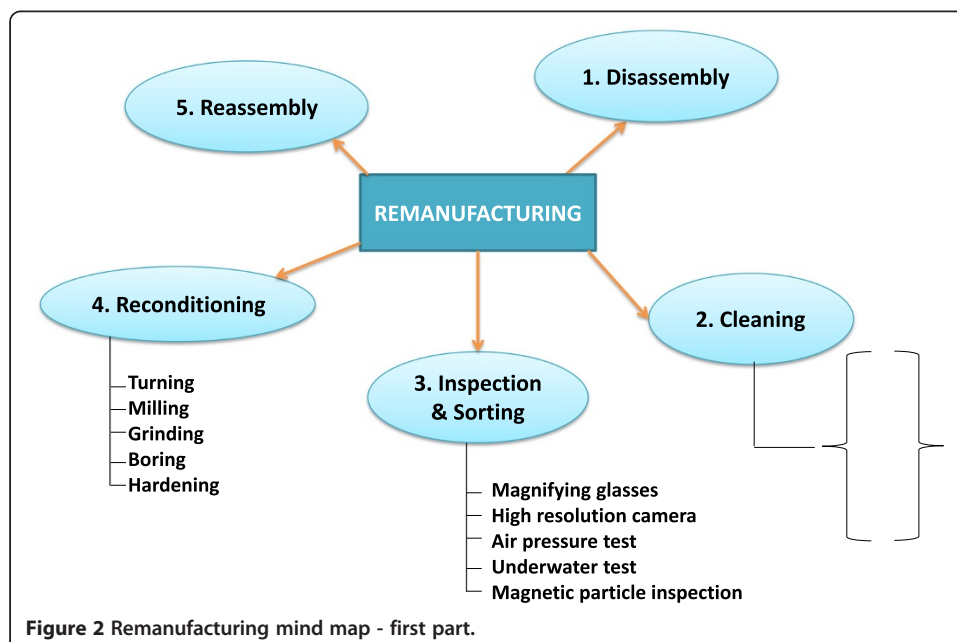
5. Reassembly

1. Disassembly

REMANUFACTURING

4. Reconditioning

Turning
Milling
Grinding
Boring
Hardening

2. Cleaning

3. Inspection & Sorting

Magnifying glasses
High resolution camera
Air pressure test
Underwater test
Magnetic particle inspection

**Figure 2** Remanufacturing mind map - first part.